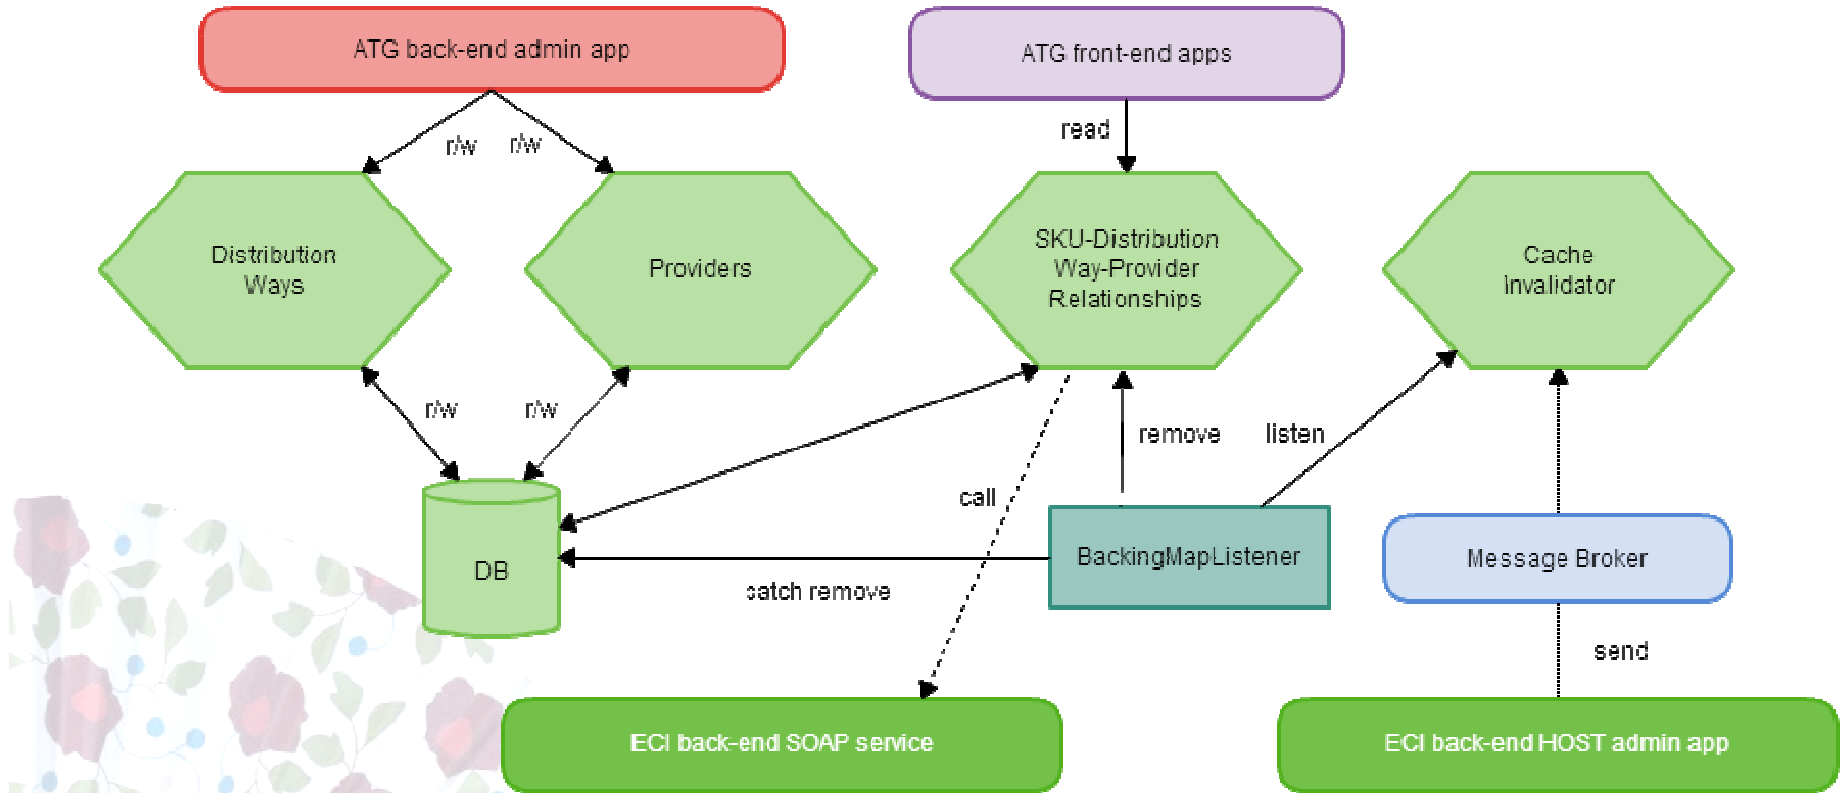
ATG back-end admin app

ATG front-end apps

r/w r/w

read

Distribution Ways

Providers

SKU-Distribution Way-Provider Relationships

Cache Invalidator

r/w r/w

remove listen

call

DB

BackingMapListener

Message Broker

batch remove

send

ECI back-end SOAP service

ECI back-end HOST admin app